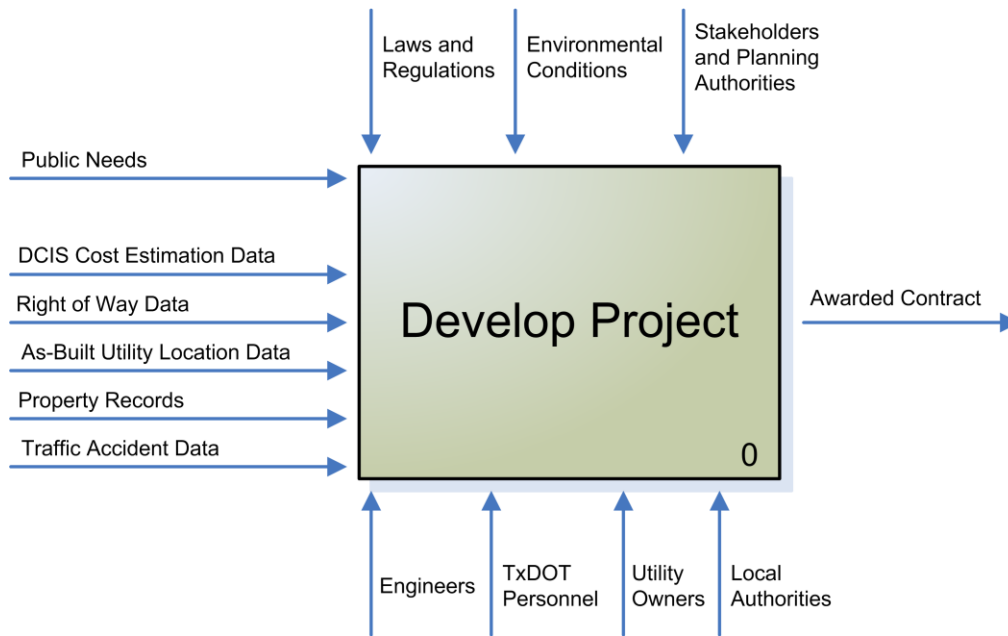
Laws and Regulations

Environmental Conditions

Stakeholders and Planning Authorities

Public Needs

DCIS Cost Estimation Data

Right of Way Data

As-Built Utility Location Data

Property Records

Traffic Accident Data

Develop Project

0

Awarded Contract

Engineers

TxDOT Personnel

Utility Owners

Local Authorities